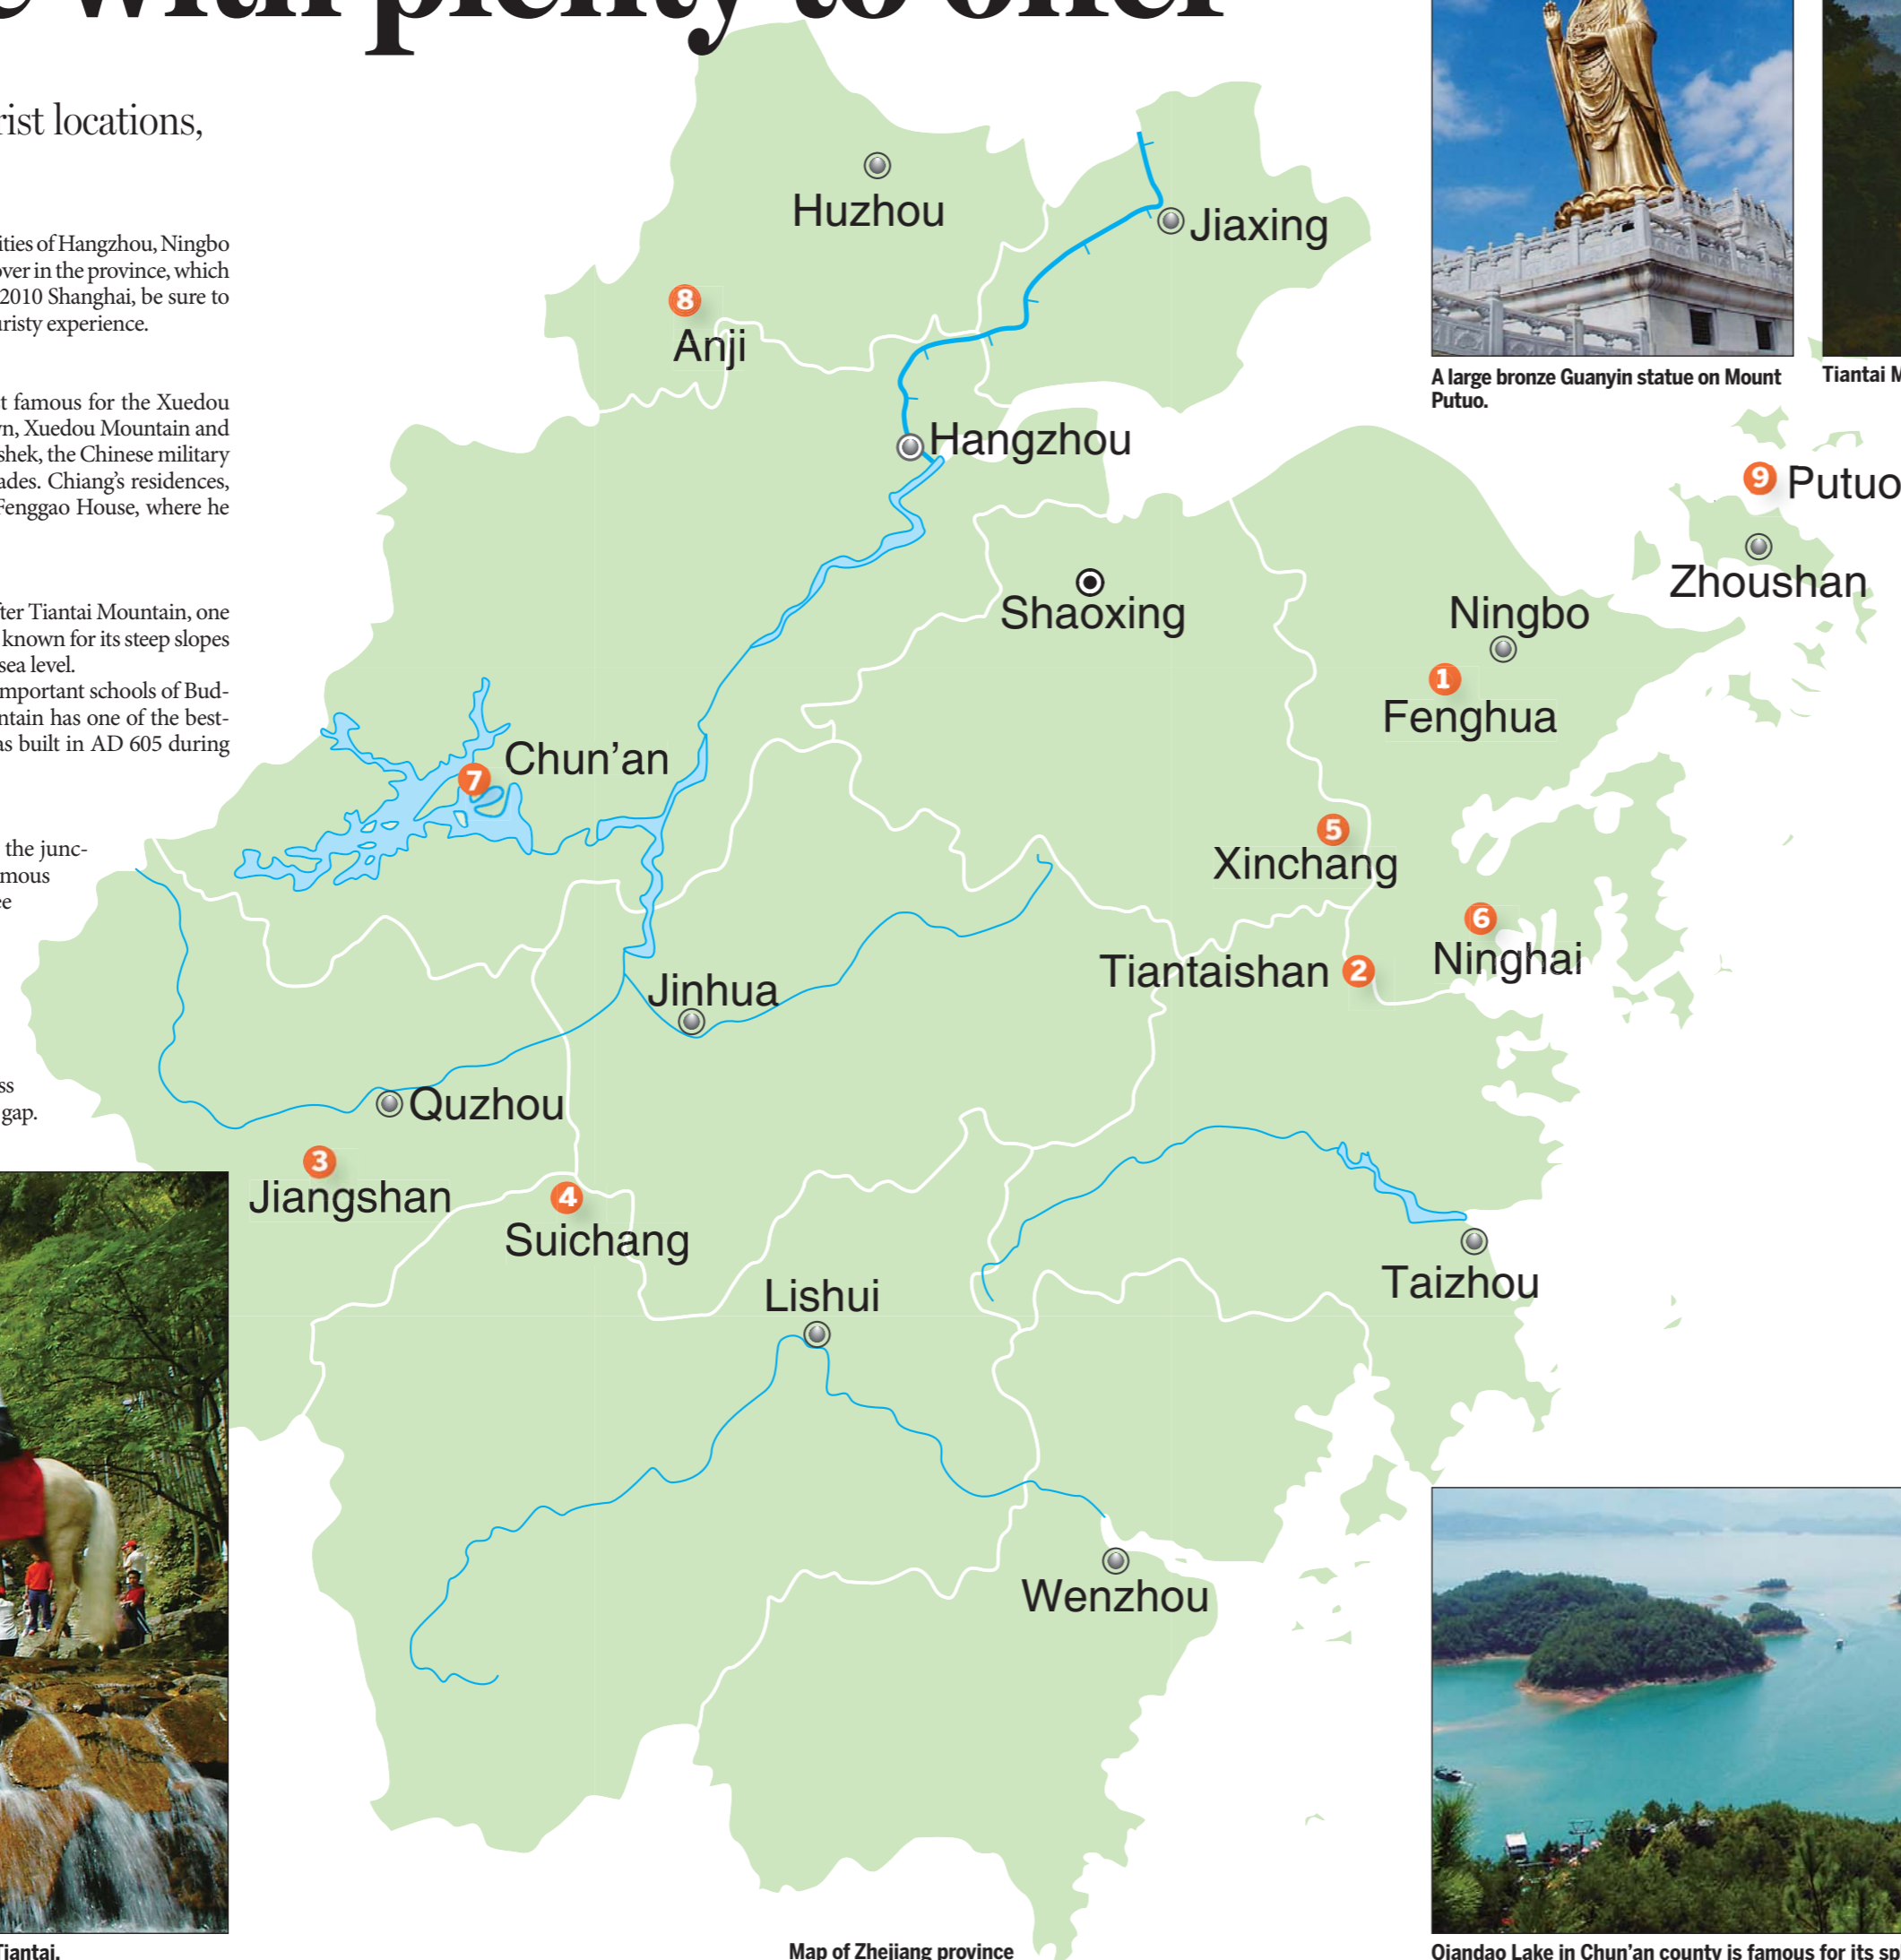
e with plenty to offer

rist locations,

ities of Hangzhou, Ningbo over in the province, which 2010 Shanghai, be sure to uristy experience.

t famous for the Xuedou n, Xuedou Mountain and shek, the Chinese military ades. Chiang's residences, Fenggao House, where he

ter Tiantai Mountain, one known for its steep slopes sea level.
mportant schools of Budntain has one of the bests built in AD 605 during

the junc-
mous
e

ss
gap.

Tiantai.

Huzhou
Jiaxing
8
Anji
Hangzhou
9 Putuo
Zhoushan
Shaoxing
Ningbo
1
Fenghua
7
Chun'an
5
Xinchang
6
Ninghai
Tiantaishan 2
Jinhua
Quzhou
3
Jiangshan
4
Suichang
Lishui
Taizhou
Wenzhou

Map of Zhejiang province

A large bronze Guanyin statue on Mount Putuo.

Tiantai M

Qiandao Lake in Chun'an county is famous for its sp